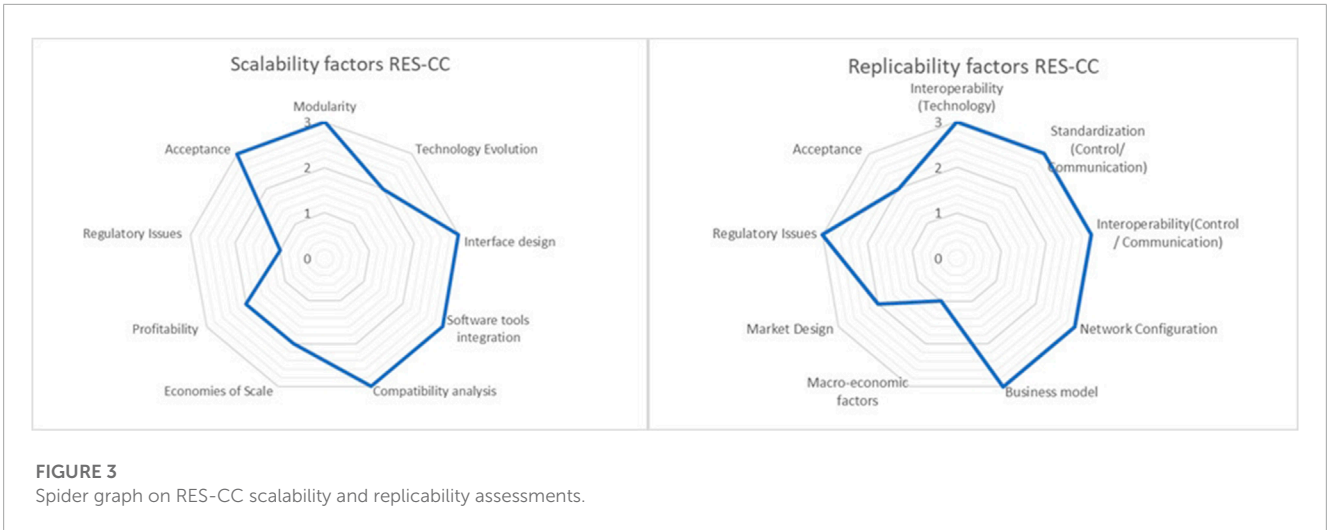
Scalability factors RES-CC

Modularity
3
2
1
0
Technology Evolution
Interface design
Software tools integration
Compatibility analysis
Economies of Scale
Profitability
Regulatory Issues
Acceptance

Replicability factors RES-CC

Interoperability (Technology)
3
2
1
0
Standardization (Control/ Communication)
Interoperability(Control / Communication)
Network Configuration
Business model
Macro-economic factors
Market Design
Regulatory Issues
Acceptance

FIGURE 3
Spider graph on RES-CC scalability and replicability assessments.